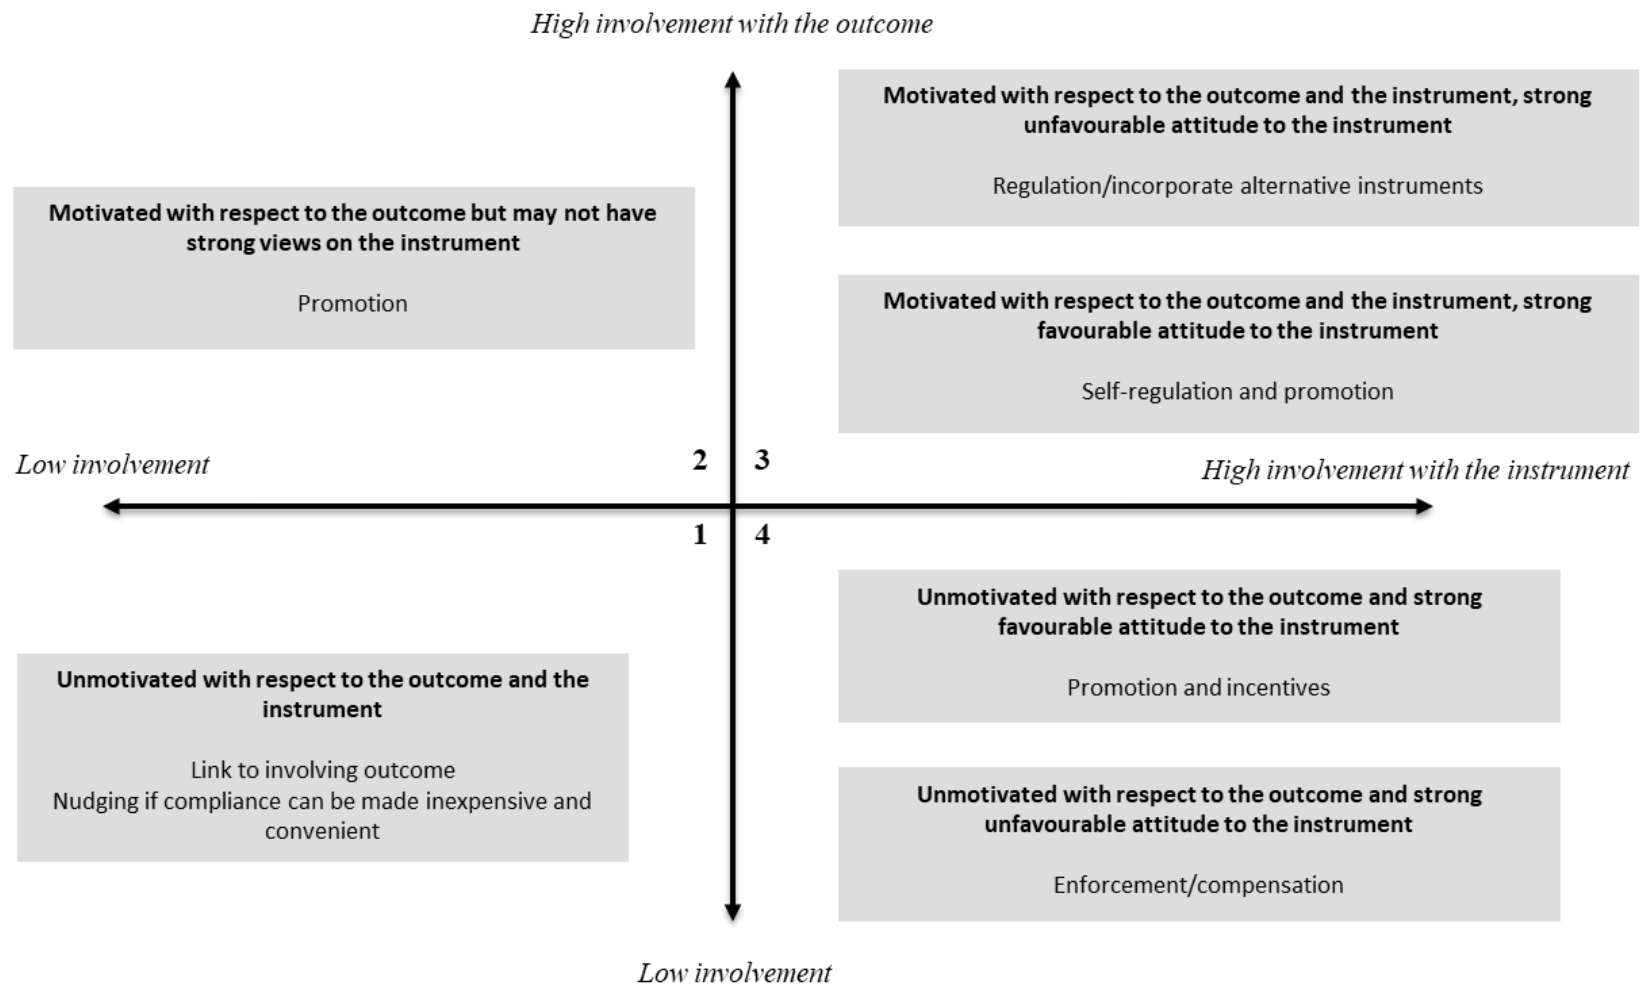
High involvement with the outcome

Motivated with respect to the outcome and the instrument, strong unfavourable attitude to the instrument

Regulation/incorporate alternative instruments

Motivated with respect to the outcome but may not have strong views on the instrument

Promotion

Motivated with respect to the outcome and the instrument, strong favourable attitude to the instrument

Self-regulation and promotion

Low involvement

2

3

High involvement with the instrument

1

4

Unmotivated with respect to the outcome and strong favourable attitude to the instrument

Promotion and incentives

Unmotivated with respect to the outcome and the instrument

Link to involving outcome
Nudging if compliance can be made inexpensive and convenient

Unmotivated with respect to the outcome and strong unfavourable attitude to the instrument

Enforcement/compensation

Low involvement